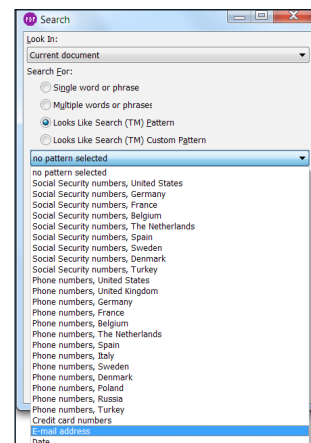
Search

Look In:

Current document

Search For:

Single word or phrase

Multiple words or phrases

Looks Like Search (TM) Pattern

Looks Like Search (TM) Custom Pattern

no pattern selected

no pattern selected
Social Security numbers, United States
Social Security numbers, Germany
Social Security numbers, France
Social Security numbers, Belgium
Social Security numbers, The Netherlands
Social Security numbers, Spain
Social Security numbers, Sweden
Social Security numbers, Denmark
Social Security numbers, Turkey
Phone numbers, United States
Phone numbers, United Kingdom
Phone numbers, Germany
Phone numbers, France
Phone numbers, Belgium
Phone numbers, The Netherlands
Phone numbers, Spain
Phone numbers, Italy
Phone numbers, Sweden
Phone numbers, Denmark
Phone numbers, Poland
Phone numbers, Russia
Phone numbers, Turkey
Credit card numbers
E-mail address
Date